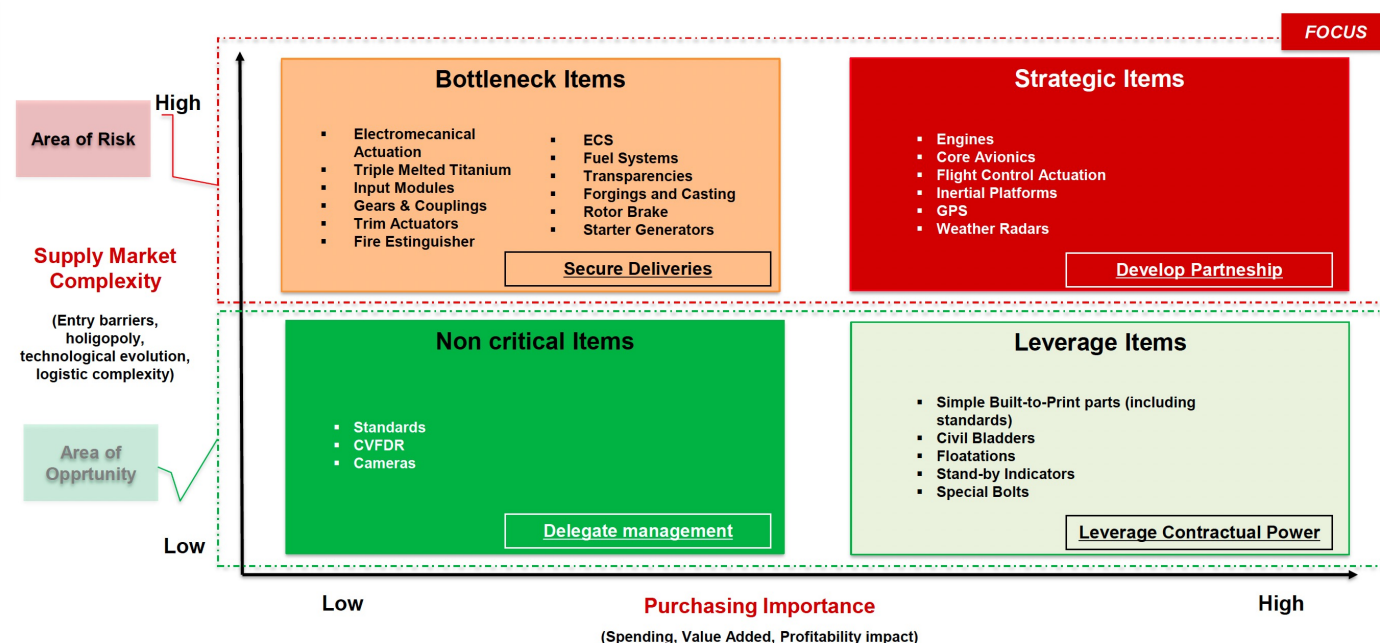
FOCUS

Area of Risk

High

Supply Market Complexity

(Entry barriers, holigopoly, technological evolution, logistic complexity)

Area of Opprtunity

Low

Bottleneck Items

- Electromecanical Actuation
- Triple Melted Titanium
- Input Modules
- Gears & Couplings
- Trim Actuators
- Fire Estinguisher

- ECS
- Fuel Systems
- Transparencies
- Forgings and Casting
- Rotor Brake
- Starter Generators

Secure Deliveries

Strategic Items

- Engines
- Core Avionics
- Flight Control Actuation
- Inertial Platforms
- GPS
- Weather Radars

Develop Partneship

Non critical Items

- Standards
- CVFDR
- Cameras

Delegate management

Leverage Items

- Simple Built-to-Print parts (including standards)
- Civil Bladders
- Floatations
- Stand-by Indicators
- Special Bolts

Leverage Contractual Power

Low

Purchasing Importance

(Spending, Value Added, Profitability impact)

High